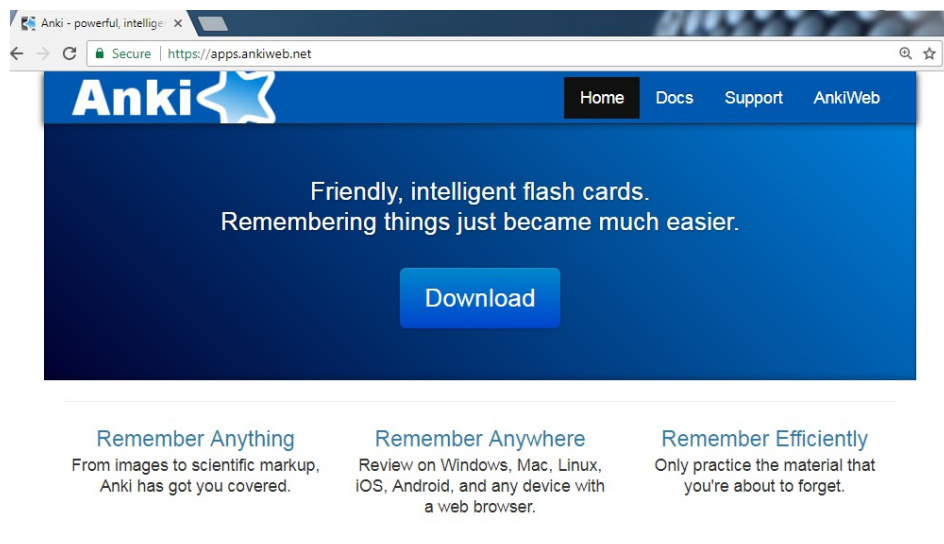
Anki - powerful, intellige ×

Secure | https://apps.ankiweb.net

Anki

Home Docs Support AnkiWeb

Friendly, intelligent flash cards.
Remembering things just became much easier.

Download

Remember Anything
From images to scientific markup, Anki has got you covered.

Remember Anywhere
Review on Windows, Mac, Linux, iOS, Android, and any device with a web browser.

Remember Efficiently
Only practice the material that you're about to forget.